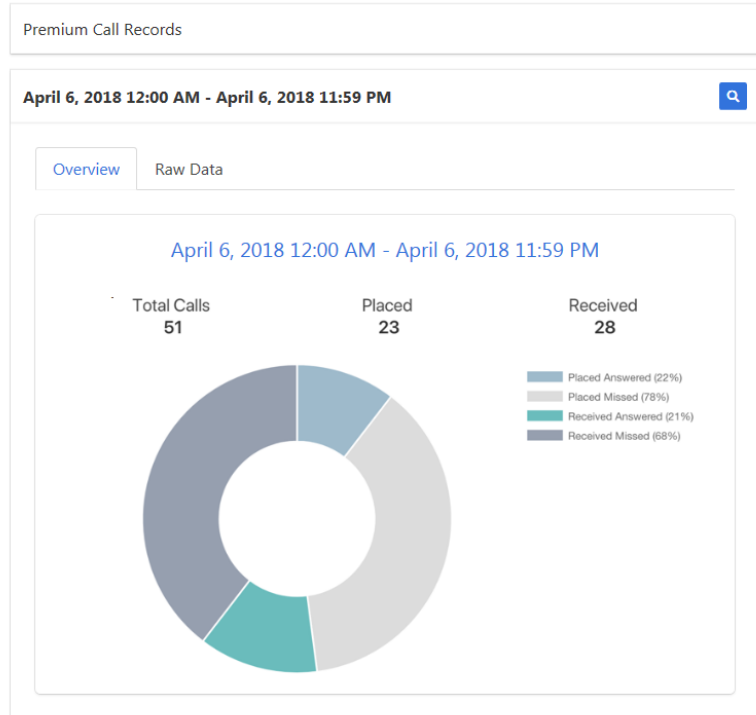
Premium Call Records

April 6, 2018 12:00 AM - April 6, 2018 11:59 PM

Overview

Raw Data

April 6, 2018 12:00 AM - April 6, 2018 11:59 PM

Total Calls
51

Placed
23

Received
28

Placed Answered (22%)
Placed Missed (78%)
Received Answered (21%)
Received Missed (68%)